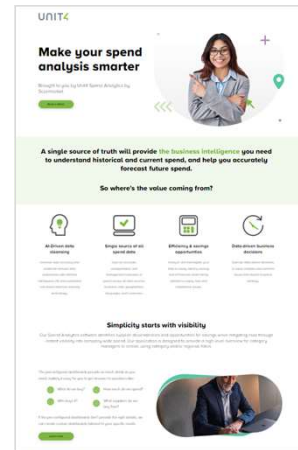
UNIT4

Make your spend analysis smarter

Brought to you by Unit4 Spend Analytics by Scanmarket

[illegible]

A single source of truth will provide the business intelligence you need to understand historical and current spend, and help you accurately forecast future spend.

So where's the value coming from?

AI-Driven data cleansing

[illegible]

Single source of all spend data

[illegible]

Efficiency & savings opportunities

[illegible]

Data-driven business decisions

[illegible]

Simplicity starts with visibility

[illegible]

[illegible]

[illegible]

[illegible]

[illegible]

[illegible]

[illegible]

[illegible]